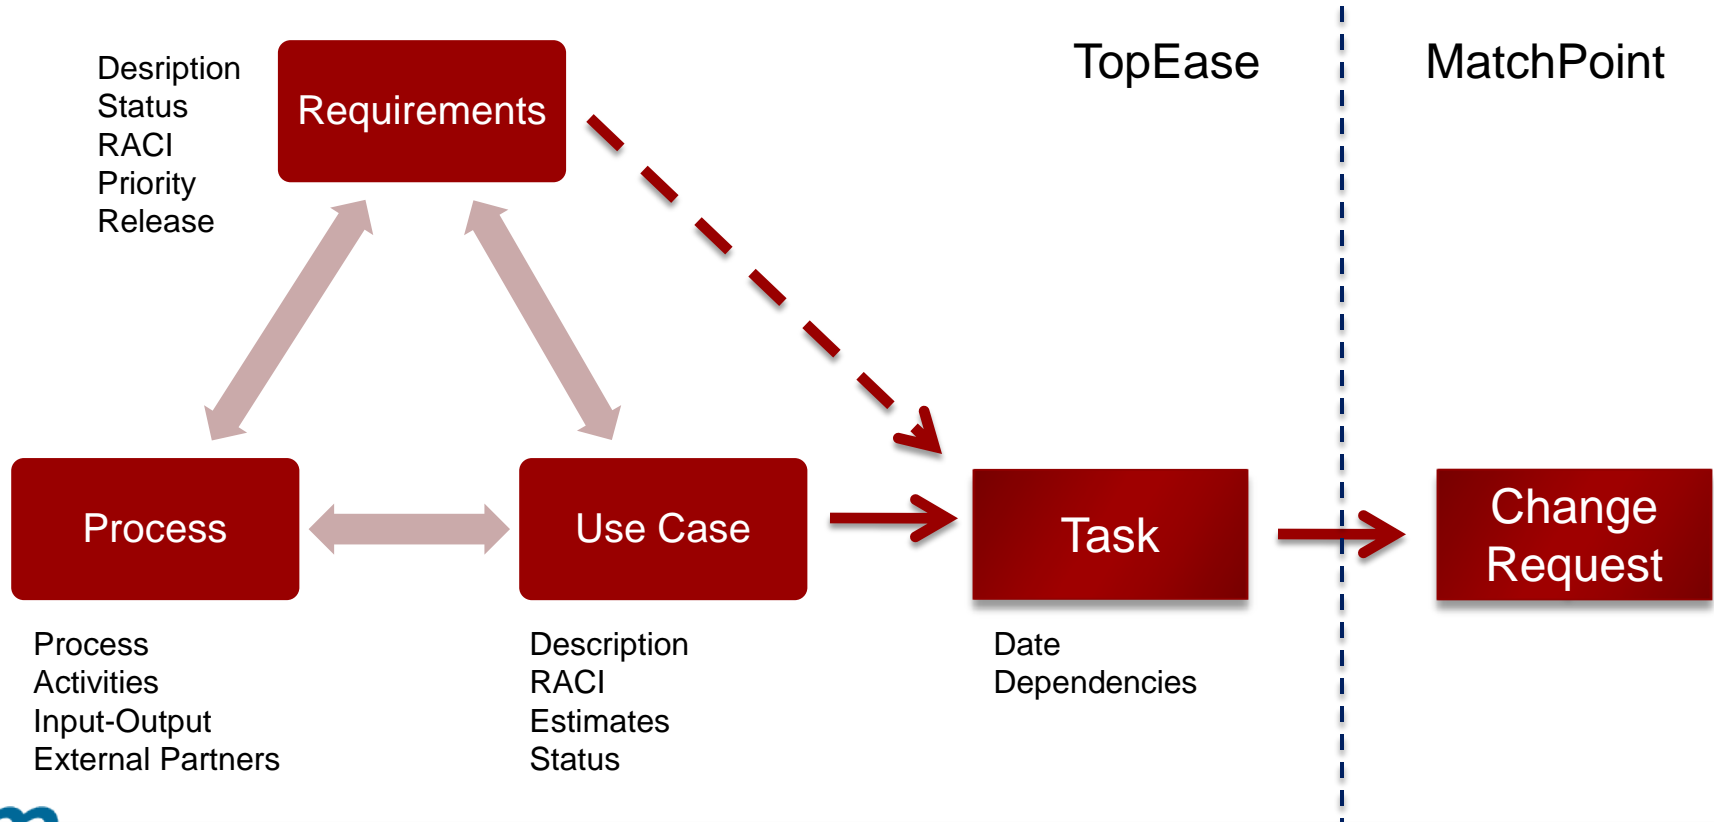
Desription
Status
RACI
Priority
Release

Requirements

TopEase

MatchPoint

Process

Use Case

Task

Change Request

Process
Activities
Input-Output
External Partners

Description
RACI
Estimates
Status

Date
Dependencies